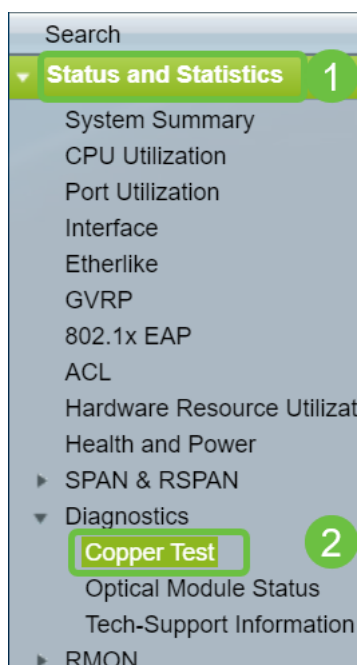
Search
Status and Statistics 1
System Summary
CPU Utilization
Port Utilization
Interface
Etherlike
GVRP
802.1x EAP
ACL
Hardware Resource Utilizat
Health and Power
SPAN & RSPAN
Diagnostics
Copper Test 2
Optical Module Status
Tech-Support Information
RMON